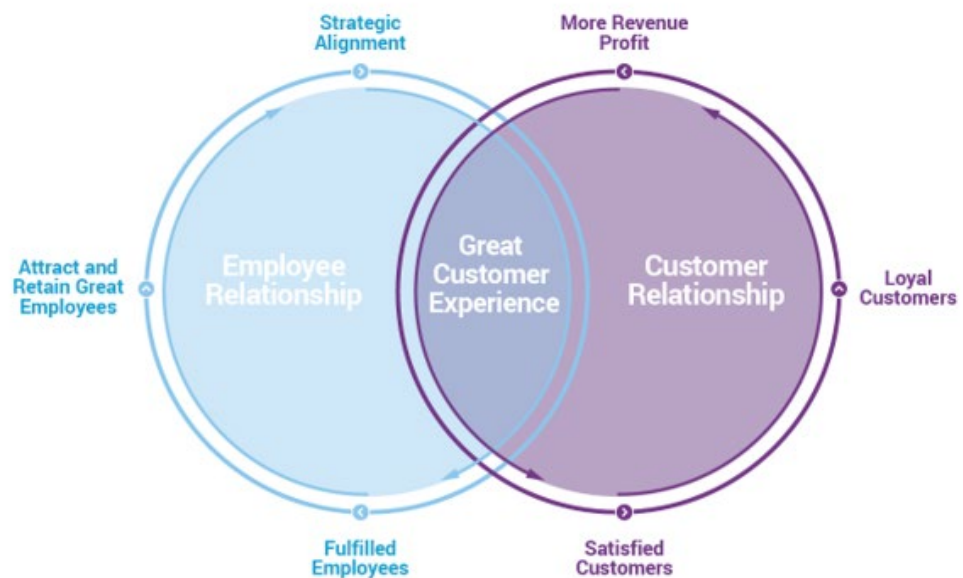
Strategic Alignment

More Revenue Profit

Attract and Retain Great Employees

Employee Relationship

Great Customer Experience

Customer Relationship

Loyal Customers

Fulfilled Employees

Satisfied Customers